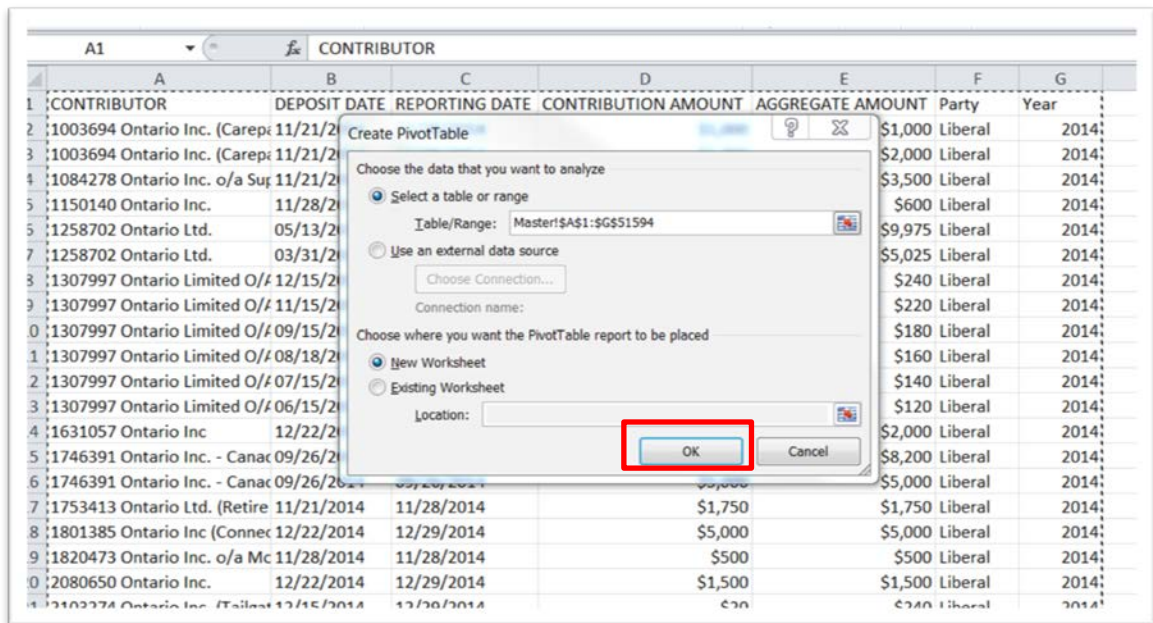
A1 CONTRIBUTOR

| | A | B | C | D | E | F | G |
|---|---|---|---|---|---|---|---|
| 1 | CONTRIBUTOR | DEPOSIT DATE | REPORTING DATE | CONTRIBUTION AMOUNT | AGGREGATE AMOUNT | Party | Year |
| 2 | 1003694 Ontario Inc. (Carepa | 11/21/2 | | | $1,000 | Liberal | 2014 |
| 3 | 1003694 Ontario Inc. (Carepa | 11/21/2 | | | $2,000 | Liberal | 2014 |
| 4 | 1084278 Ontario Inc. o/a Sup | 11/21/2 | | | $3,500 | Liberal | 2014 |
| 5 | 1150140 Ontario Inc. | 11/28/2 | | | $600 | Liberal | 2014 |
| 6 | 1258702 Ontario Ltd. | 05/13/2 | | | $9,975 | Liberal | 2014 |
| 7 | 1258702 Ontario Ltd. | 03/31/2 | | | $5,025 | Liberal | 2014 |
| 8 | 1307997 Ontario Limited O/A | 12/15/2 | | | $240 | Liberal | 2014 |
| 9 | 1307997 Ontario Limited O/A | 11/15/2 | | | $220 | Liberal | 2014 |
| 10 | 1307997 Ontario Limited O/A | 09/15/2 | | | $180 | Liberal | 2014 |
| 11 | 1307997 Ontario Limited O/A | 08/18/2 | | | $160 | Liberal | 2014 |
| 12 | 1307997 Ontario Limited O/A | 07/15/2 | | | $140 | Liberal | 2014 |
| 13 | 1307997 Ontario Limited O/A | 06/15/2 | | | $120 | Liberal | 2014 |
| 14 | 1631057 Ontario Inc | 12/22/2 | | | $2,000 | Liberal | 2014 |
| 15 | 1746391 Ontario Inc. - Canac | 09/26/2 | | | $8,200 | Liberal | 2014 |
| 16 | 1746391 Ontario Inc. - Canac | 09/26/2014 | | | $5,000 | Liberal | 2014 |
| 17 | 1753413 Ontario Ltd. (Retire | 11/21/2014 | 11/28/2014 | $1,750 | $1,750 | Liberal | 2014 |
| 18 | 1801385 Ontario Inc (Connec | 12/22/2014 | 12/29/2014 | $5,000 | $5,000 | Liberal | 2014 |
| 19 | 1820473 Ontario Inc. o/a Mc | 11/28/2014 | 11/28/2014 | $500 | $500 | Liberal | 2014 |
| 20 | 2080650 Ontario Inc. | 12/22/2014 | 12/29/2014 | $1,500 | $1,500 | Liberal | 2014 |
| 21 | 2103274 Ontario Inc. (Tailgat | 12/15/2014 | 12/29/2014 | $20 | $240 | Liberal | 2014 |

Create PivotTable
Choose the data that you want to analyze
Select a table or range
Table/Range: Master!$A$1:$G$51594
Use an external data source
Choose Connection...
Connection name:
Choose where you want the PivotTable report to be placed
New Worksheet
Existing Worksheet
Location:
OK
Cancel